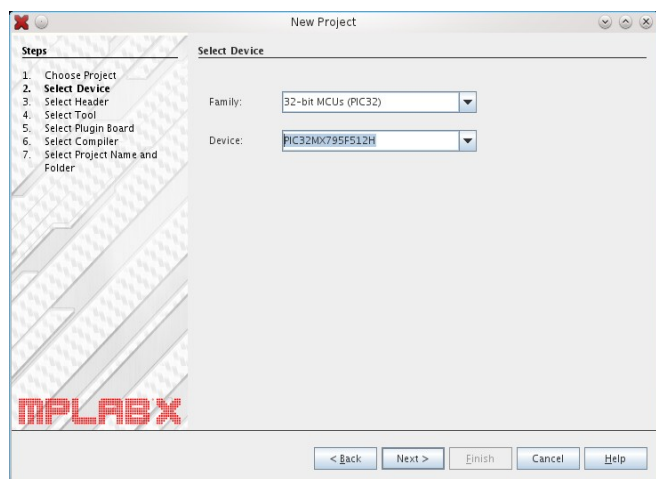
New Project

Steps

1. Choose Project
2. Select Device
3. Select Header
4. Select Tool
5. Select Plugin Board
6. Select Compiler
7. Select Project Name and Folder

MPLAB X

Select Device

Family: 32-bit MCUs (PIC32)

Device: PIC32MX795F512H

< Back  Next >  Finish  Cancel  Help